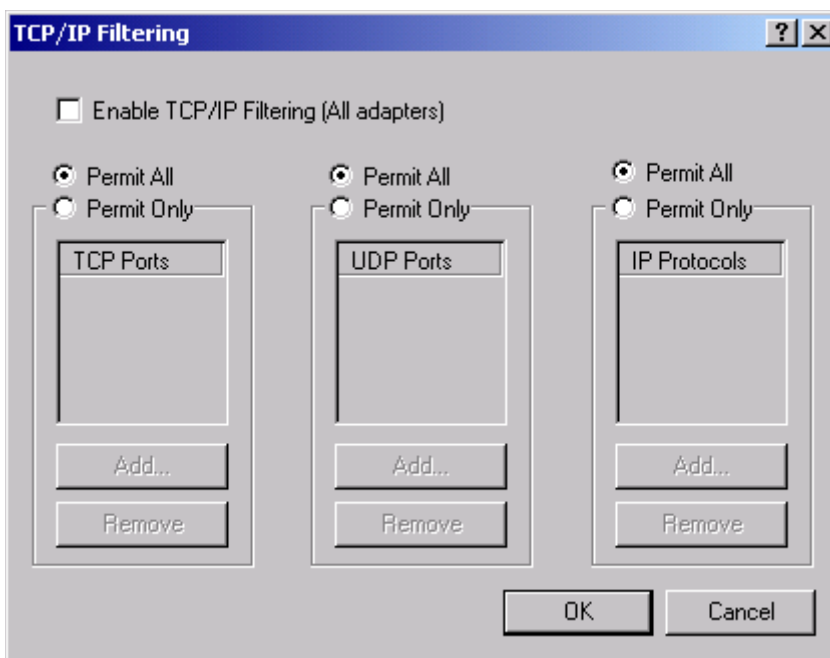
TCP/IP Filtering

?

×

Enable TCP/IP Filtering (All adapters)

Permit All

Permit Only

TCP Ports

Add...

Remove

Permit All

Permit Only

UDP Ports

Add...

Remove

Permit All

Permit Only

IP Protocols

Add...

Remove

OK

Cancel